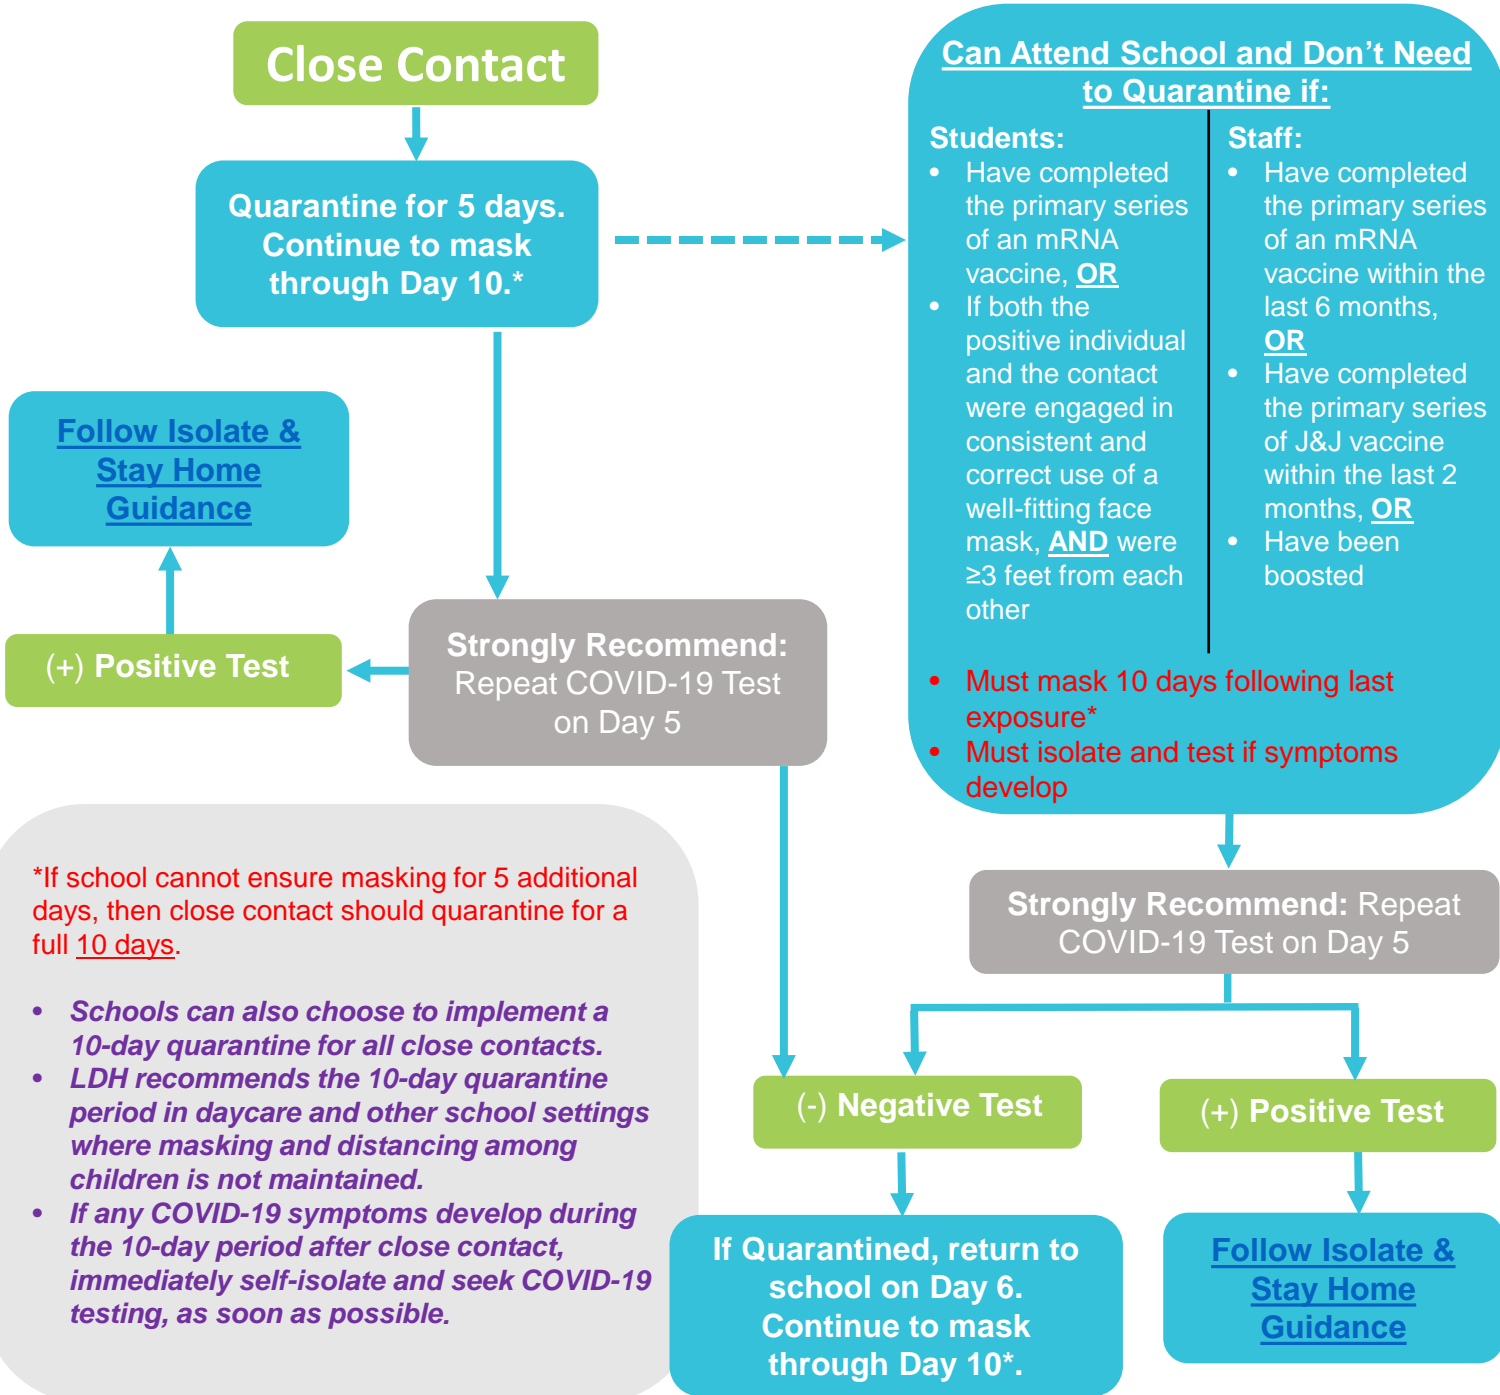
Close Contact

Quarantine for 5 days. Continue to mask through Day 10.*

Can Attend School and Don't Need to Quarantine if:

Students:
- Have completed the primary series of an mRNA vaccine, OR
- If both the positive individual and the contact were engaged in consistent and correct use of a well-fitting face mask, AND were ≥3 feet from each other

Staff:
- Have completed the primary series of an mRNA vaccine within the last 6 months, OR
- Have completed the primary series of J&J vaccine within the last 2 months, OR
- Have been boosted

- Must mask 10 days following last exposure*
- Must isolate and test if symptoms develop

Follow Isolate & Stay Home Guidance

(+) Positive Test

Strongly Recommend: Repeat COVID-19 Test on Day 5

Strongly Recommend: Repeat COVID-19 Test on Day 5

*If school cannot ensure masking for 5 additional days, then close contact should quarantine for a full 10 days.

- Schools can also choose to implement a 10-day quarantine for all close contacts.
- LDH recommends the 10-day quarantine period in daycare and other school settings where masking and distancing among children is not maintained.
- If any COVID-19 symptoms develop during the 10-day period after close contact, immediately self-isolate and seek COVID-19 testing, as soon as possible.

(-) Negative Test

(+) Positive Test

If Quarantined, return to school on Day 6. Continue to mask through Day 10*.

Follow Isolate & Stay Home Guidance